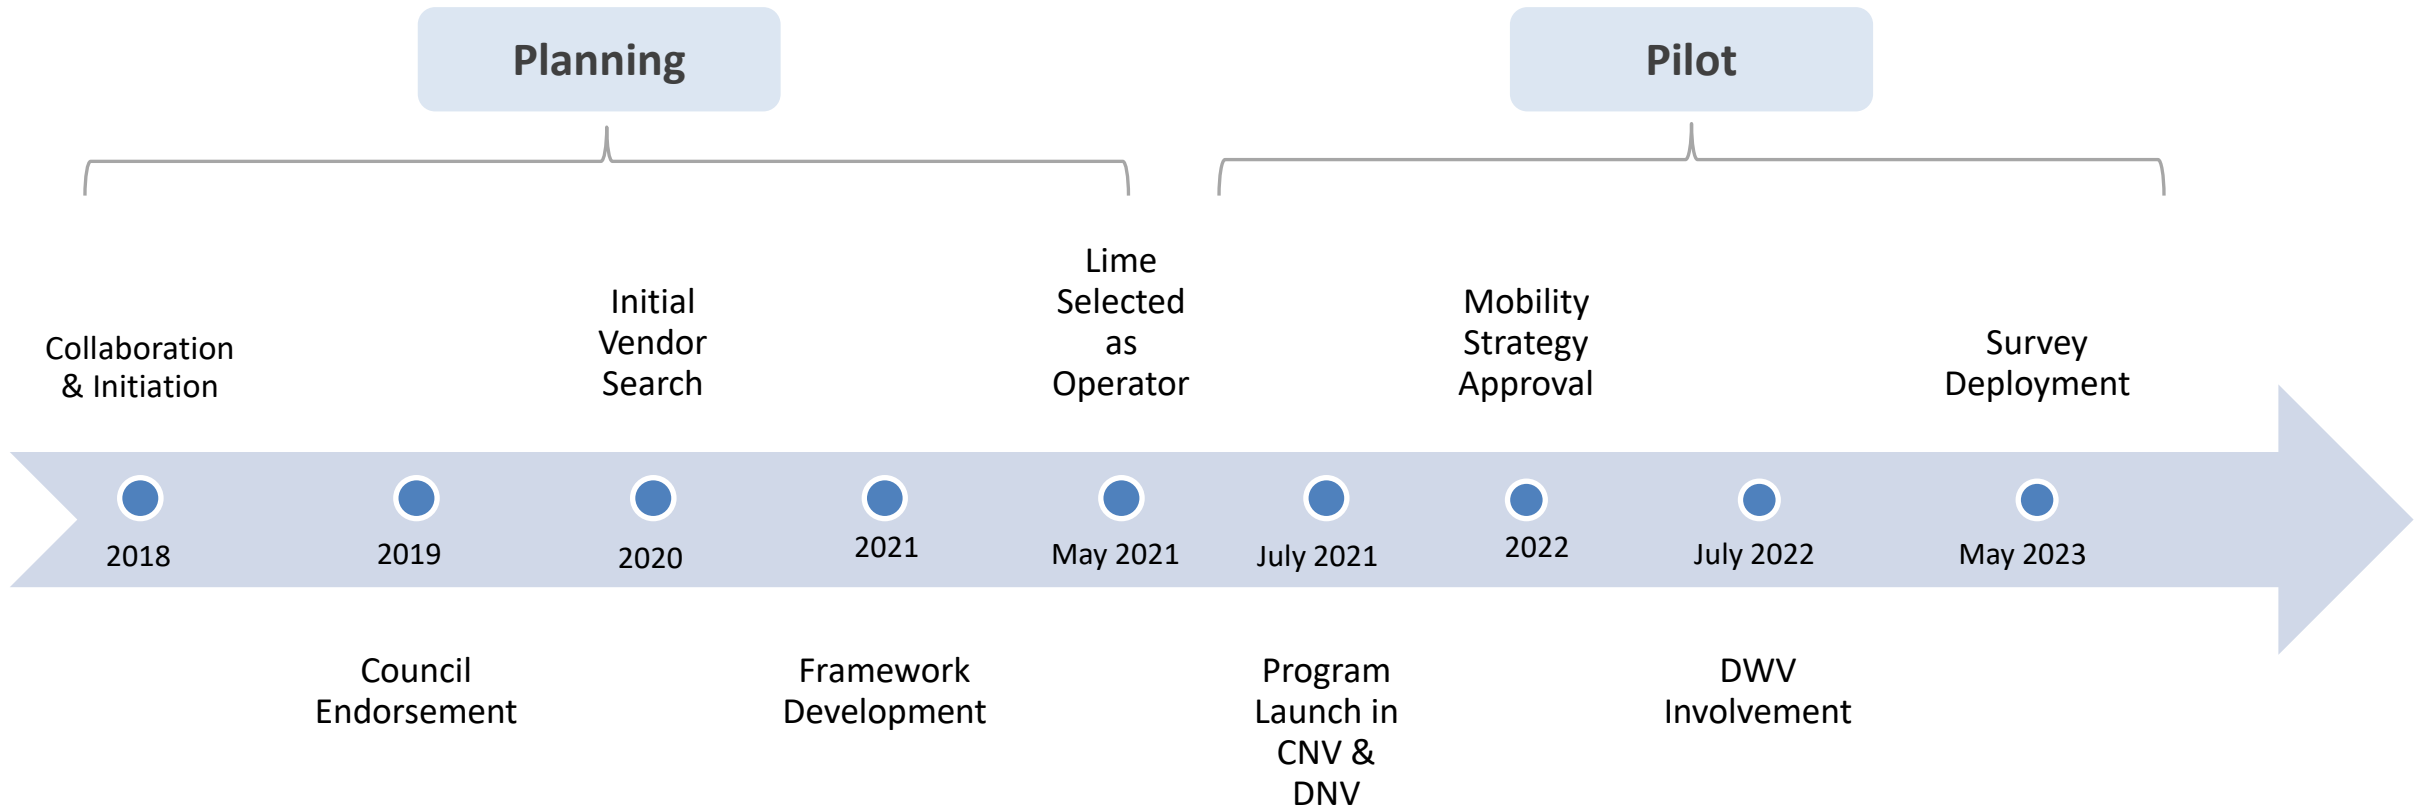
Planning

Pilot

Collaboration & Initiation

2018

2019

Council Endorsement

Initial Vendor Search

2020

2021

Framework Development

Lime Selected as Operator

May 2021

July 2021

Program Launch in CNV & DNV

Mobility Strategy Approval

2022

July 2022

DWV Involvement

Survey Deployment

May 2023